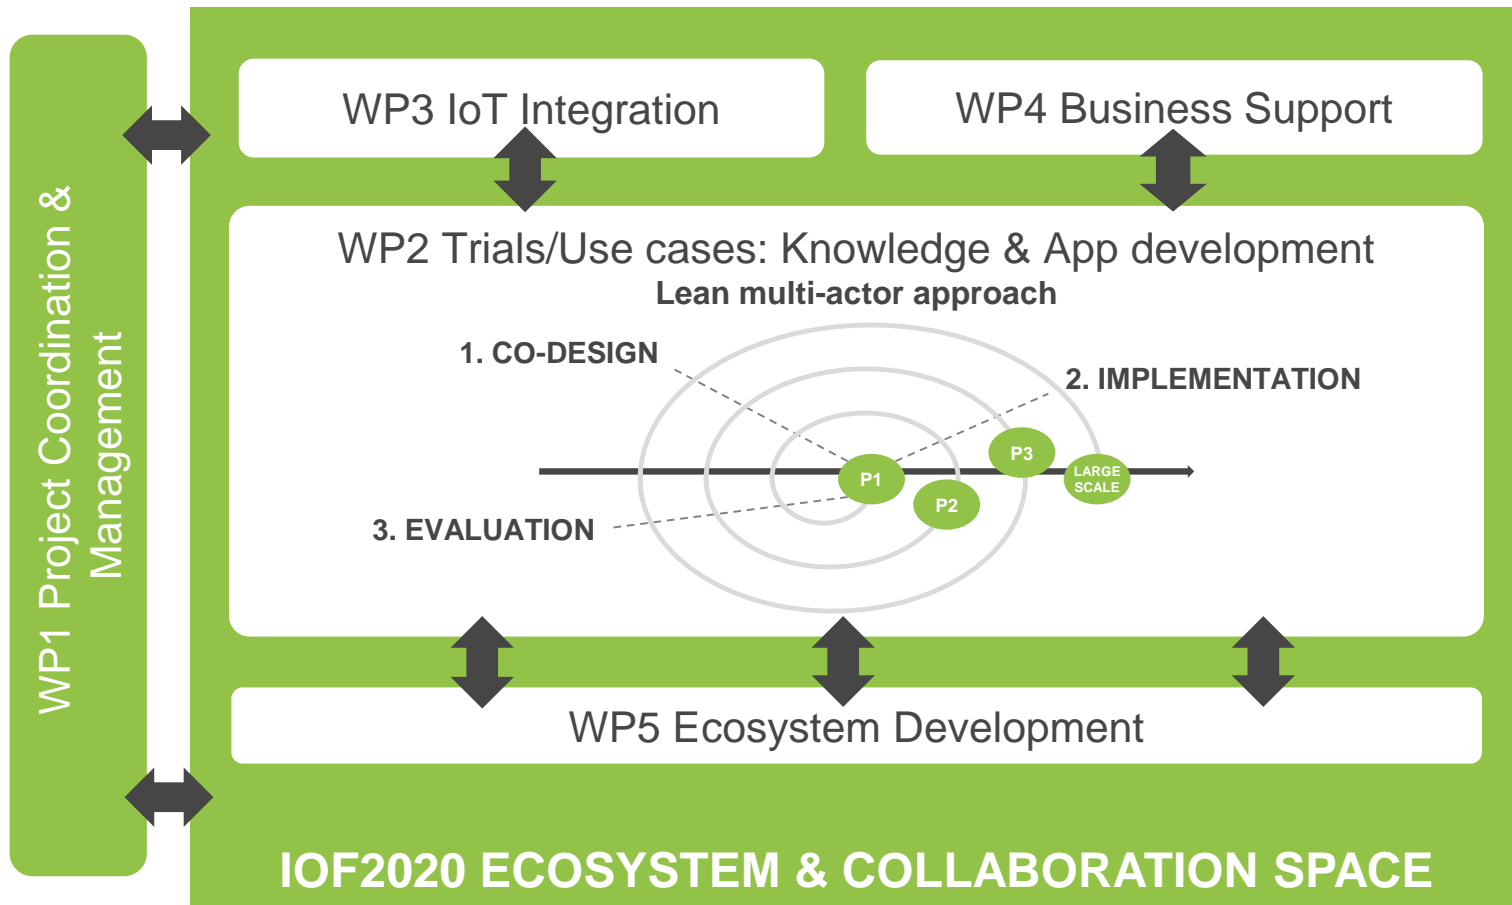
WP1 Project Coordination & Management

WP3 IoT Integration

WP4 Business Support

WP2 Trials/Use cases: Knowledge & App development

Lean multi-actor approach

1. CO-DESIGN

2. IMPLEMENTATION

3. EVALUATION

P1

P2

P3

LARGE SCALE

WP5 Ecosystem Development

IOF2020 ECOSYSTEM & COLLABORATION SPACE